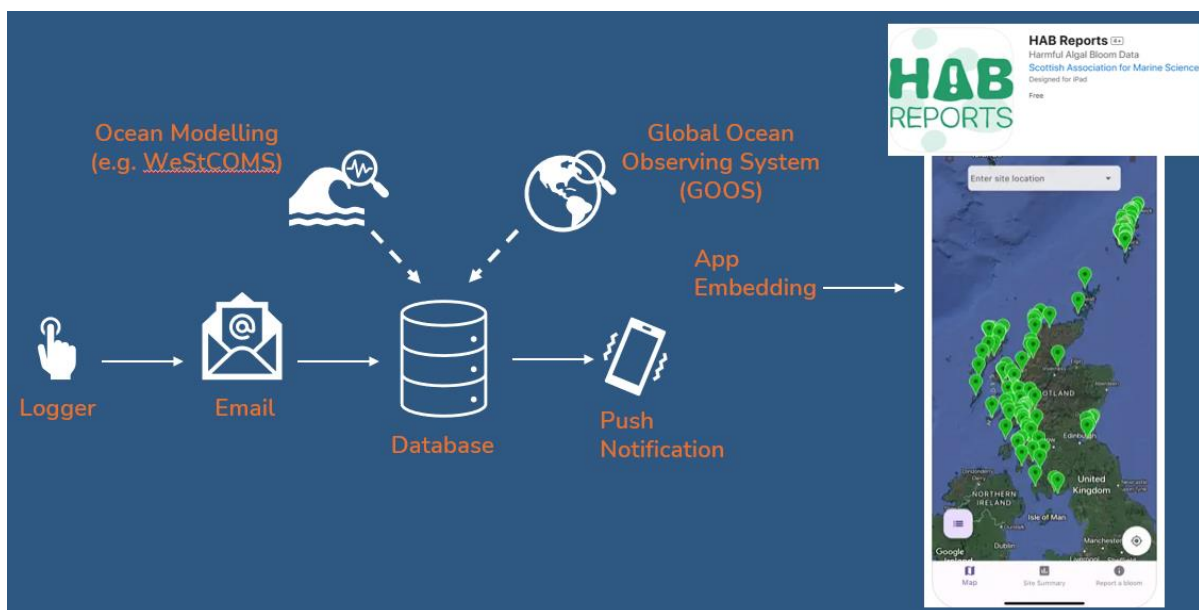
Ocean Modelling (e.g. WeStCOMS)

Global Ocean Observing System (GOOS)

App Embedding

Logger

Email

Database

Push Notification

HAB REPORTS

HAB Reports 4+
Harmful Algal Bloom Data
Scottish Association for Marine Science
Designed for iPad
Free

Enter site location

SCOTLAND

Edinburgh

United Kingdom

NORTHERN IRELAND

Isle of Man

Dublin

Manchester

Google

Map

Site Summary

Report a bloom